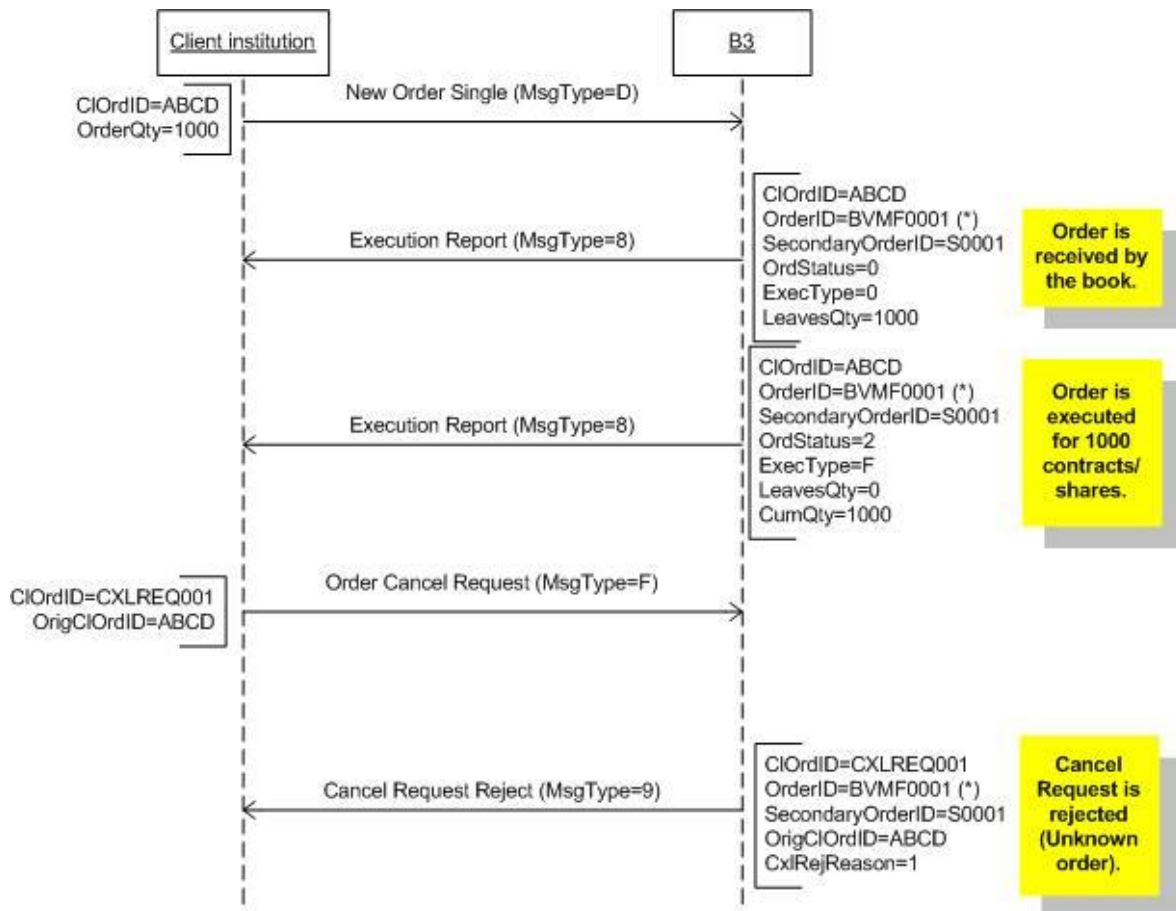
Client institution

B3

ClOrdID=ABCD
OrderQty=1000

New Order Single (MsgType=D)

Execution Report (MsgType=8)

ClOrdID=ABCD
OrderID=BVMF0001 (*)
SecondaryOrderID=S0001
OrdStatus=0
ExecType=0
LeavesQty=1000

Order is received by the book.

Execution Report (MsgType=8)

ClOrdID=ABCD
OrderID=BVMF0001 (*)
SecondaryOrderID=S0001
OrdStatus=2
ExecType=F
LeavesQty=0
CumQty=1000

Order is executed for 1000 contracts/ shares.

ClOrdID=CXLREQ001
OrigClOrdID=ABCD

Order Cancel Request (MsgType=F)

Cancel Request Reject (MsgType=9)

ClOrdID=CXLREQ001
OrderID=BVMF0001 (*)
SecondaryOrderID=S0001
OrigClOrdID=ABCD
CxlRejReason=1

Cancel Request is rejected (Unknown order).